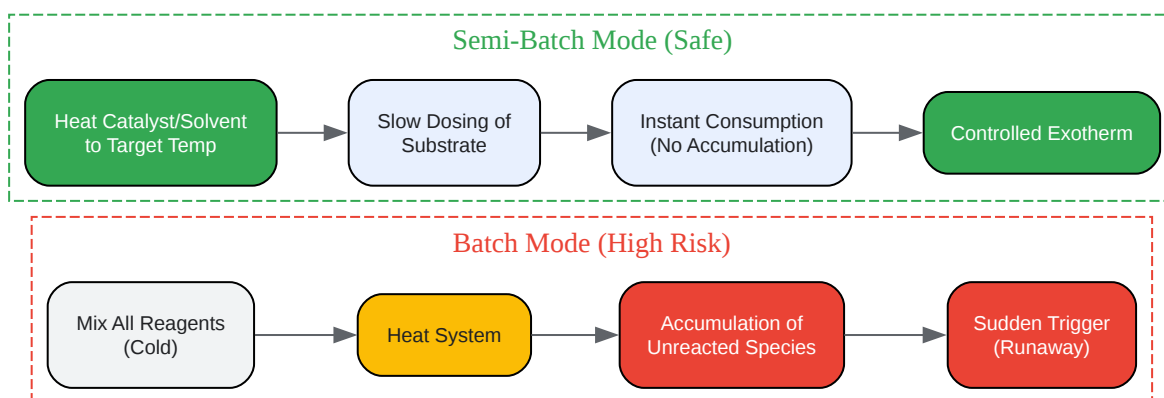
Semi-Batch Mode (Safe)

Heat Catalyst/Solvent to Target Temp

Slow Dosing of Substrate

Instant Consumption (No Accumulation)

Controlled Exotherm

Batch Mode (High Risk)

Mix All Reagents (Cold)

Heat System

Accumulation of Unreacted Species

Sudden Trigger (Runaway)